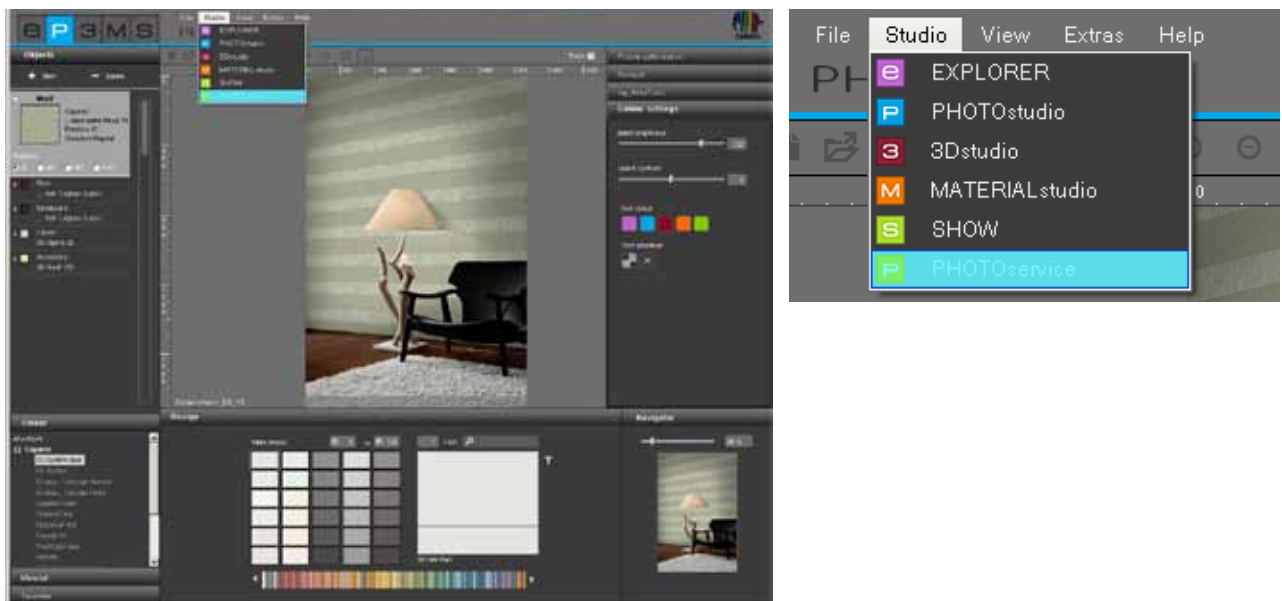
e P 3 M S

File Studio View Extras Help

EXPLORER
PHOTOstudio
3Dstudio
MATERIALstudio
SHOW
PHOTOservice

Objects

Colour

Design

Navigator

Material

File Studio View Extras Help

PH

e EXPLORER
P PHOTOstudio
3 3Dstudio
M MATERIALstudio
S SHOW
P PHOTOservice

0